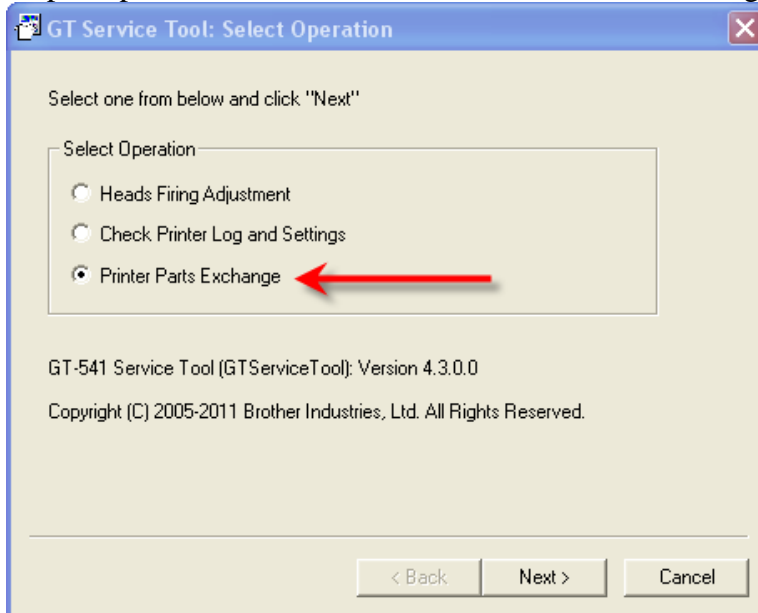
GT Service Tool: Select Operation

Select one from below and click "Next"

Select Operation

Heads Firing Adjustment

Check Printer Log and Settings

Printer Parts Exchange

GT-541 Service Tool (GTServiceTool): Version 4.3.0.0

Copyright (C) 2005-2011 Brother Industries, Ltd. All Rights Reserved.

< Back

Next >

Cancel